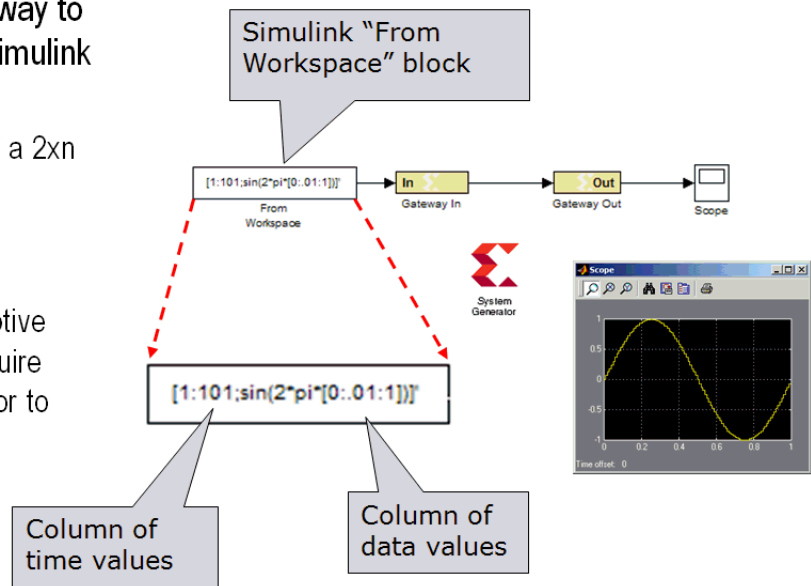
way to
imulink

a 2xn

otive
uire
or to

Simulink "From Workspace" block

[1:101;sin(2*pi*[0:.01:1])]'

From
Workspace

In

Gateway In

Out

Gateway Out

Scope

System
Generator

Scope

1

0.5

0

-0.5

-1

0

0.2

0.4

0.6

0.8

1

Time offset: 0

[1:101;sin(2*pi*[0:.01:1])]'

Column of time values

Column of data values